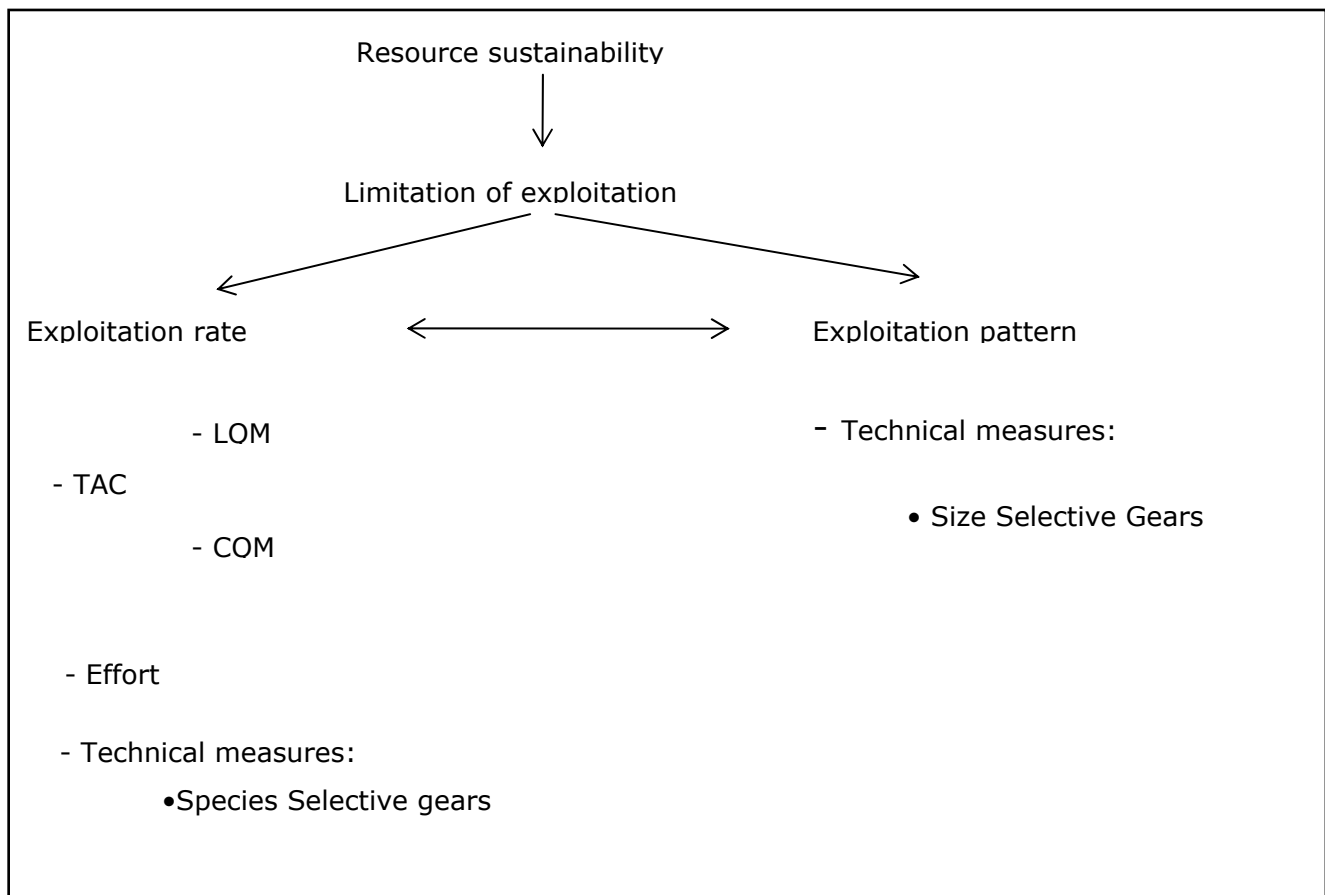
Resource sustainability

Limitation of exploitation

Exploitation rate

Exploitation pattern

- LQM

- TAC

- CQM

- Effort

- Technical measures:

•Species Selective gears

- Technical measures:

• Size Selective Gears